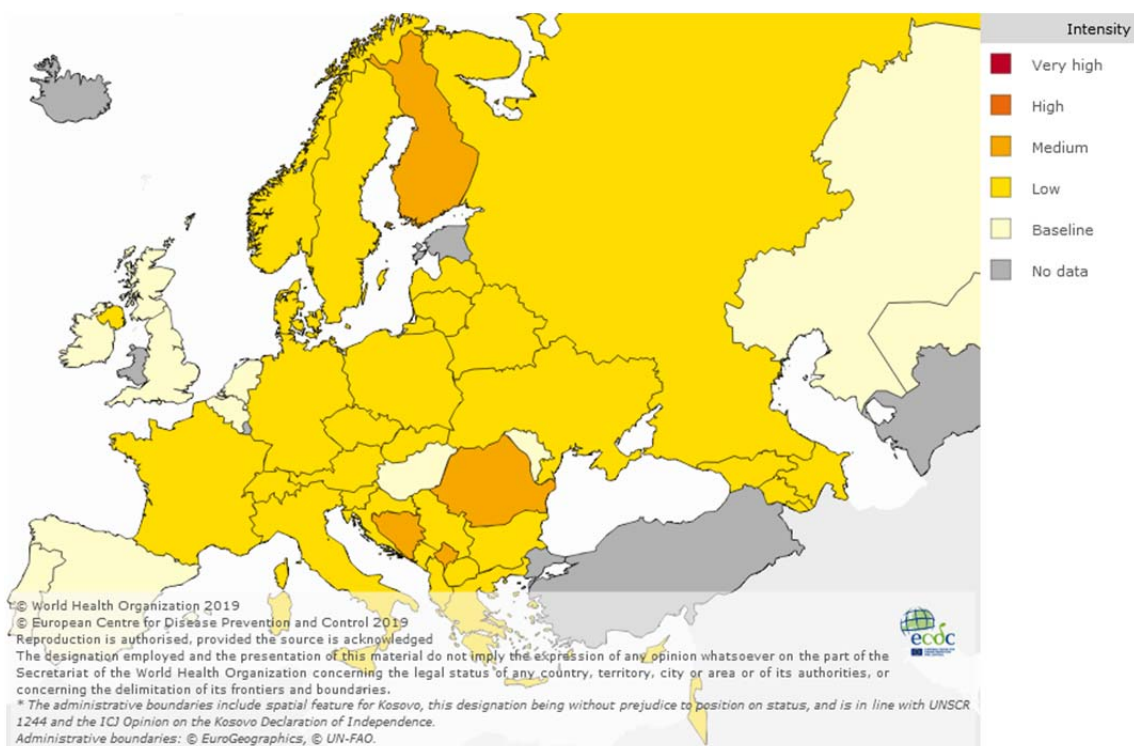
Intensity

Very high

High

Medium

Low

Baseline

No data

© World Health Organization 2019
© European Centre for Disease Prevention and Control 2019
Reproduction is authorised, provided the source is acknowledged
The designation employed and the presentation of this material do not imply the expression of any opinion whatsoever on the part of the Secretariat of the World Health Organization concerning the legal status of any country, territory, city or area or of its authorities, or concerning the delimitation of its frontiers and boundaries.
* The administrative boundaries include spatial feature for Kosovo, this designation being without prejudice to position on status, and is in line with UNSCR 1244 and the ICJ Opinion on the Kosovo Declaration of Independence.
Administrative boundaries: © EuroGeographics, © UN-FAO.

ecdc